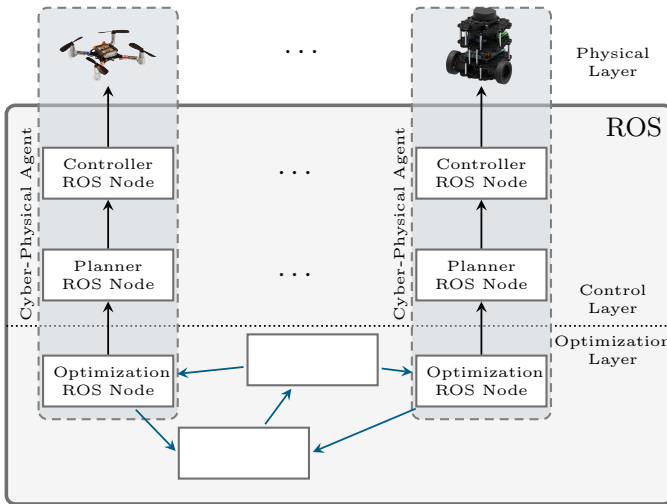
...

Physical Layer

ROS

Cyber-Physical Agent

Controller ROS Node

...

Cyber-Physical Agent

Controller ROS Node

Planner ROS Node

...

Planner ROS Node

Control Layer

Optimization Layer

Optimization ROS Node

Optimization ROS Node